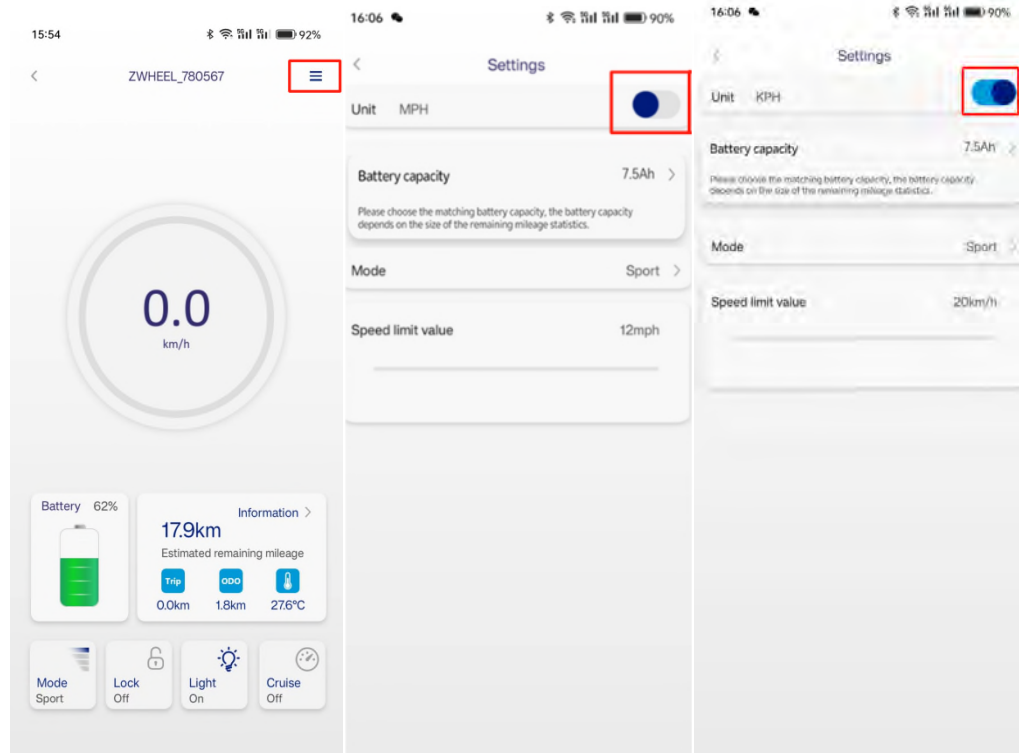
15:54 92%

ZWHEEL_780567

0.0
km/h

Battery 62%

Information
17.9km
Estimated remaining mileage
Trip
0.0km
ODO
1.8km
27.6°C

Mode
Sport

Lock
Off

Light
On

Cruise
Off

16:06 90%

Settings

Unit MPH

Battery capacity 7.5Ah
Please choose the matching battery capacity, the battery capacity depends on the size of the remaining mileage statistics.

Mode Sport

Speed limit value 12mph

16:06 90%

Settings

Unit KPH

Battery capacity 7.5Ah
Please choose the matching battery capacity, the battery capacity depends on the size of the remaining mileage statistics.

Mode Sport

Speed limit value 20km/h